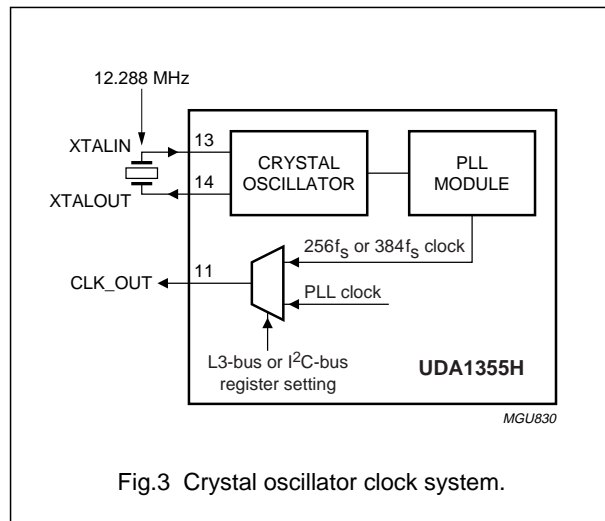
12.288 MHz

XTALIN

XTALOUT

13

14

CRYSTAL OSCILLATOR

PLL MODULE

$256f_s$ or $384f_s$ clock

11

CLK_OUT

PLL clock

L3-bus or I$^2$C-bus register setting

UDA1355H

MGU830

Fig.3 Crystal oscillator clock system.